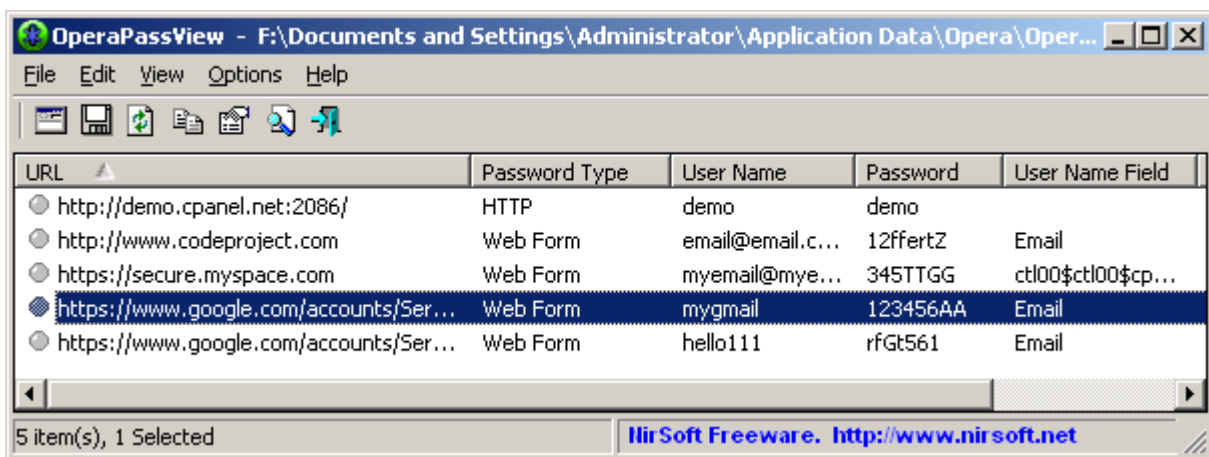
OperaPassView - F:\Documents and Settings\Administrator\Application Data\Opera\Oper...

File Edit View Options Help

| URL | Password Type | User Name | Password | User Name Field |
|---|---|---|---|---|
| http://demo.cpanel.net:2086/ | HTTP | demo | demo | |
| http://www.codeproject.com | Web Form | email@email.c... | 12ffertZ | Email |
| https://secure.myspace.com | Web Form | myemail@mye... | 345TTGG | ctl00\$ctl00\$cp... |
| https://www.google.com/accounts/Ser... | Web Form | mygmail | 123456AA | Email |
| https://www.google.com/accounts/Ser... | Web Form | hello111 | rfGt561 | Email |

5 item(s), 1 Selected

NirSoft Freeware. http://www.nirsoft.net